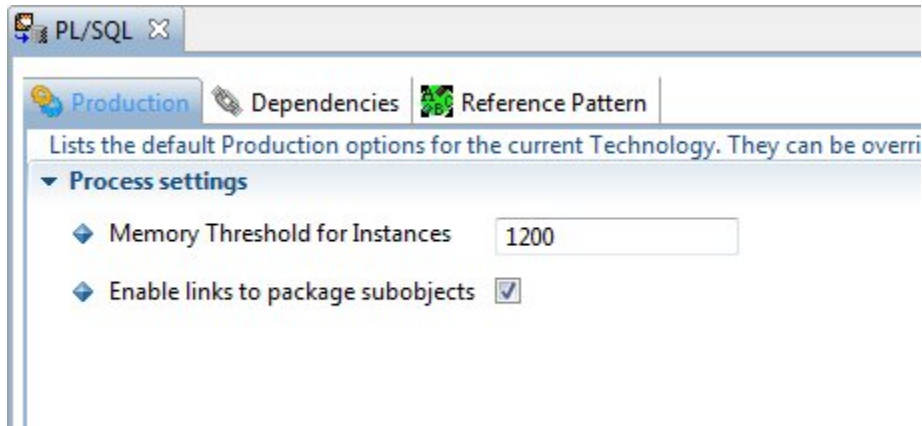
PL/SQL

Production Dependencies Reference Pattern

Lists the default Production options for the current Technology. They can be overri

Process settings

Memory Threshold for Instances 1200

Enable links to package subobjects